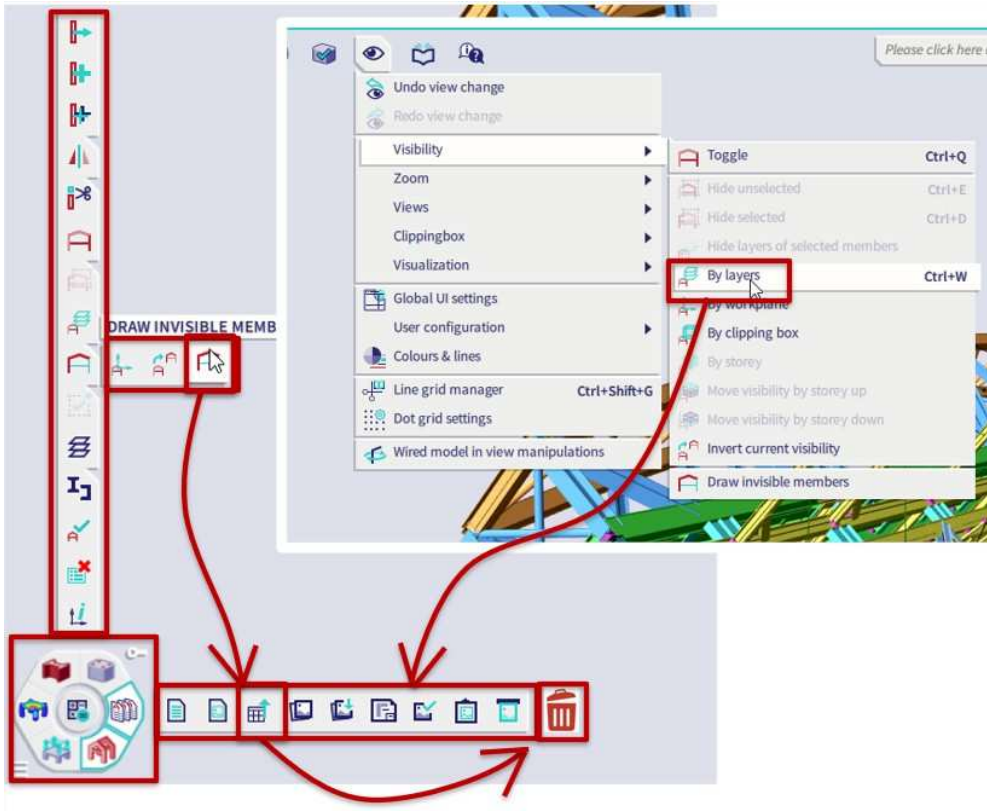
Please click here

Undo view change
Redo view change
Visibility
Zoom
Views
Clippingbox
Visualization
Global UI settings
User configuration
Colours & lines
Line grid manager Ctrl+Shift+G
Dot grid settings
Wired model in view manipulations

Toggle Ctrl+Q
Hide unselected Ctrl+E
Hide selected Ctrl+D
Hide layers of selected members
By layers Ctrl+W
By workplane
By clipping box
By storey
Move visibility by storey up
Move visibility by storey down
Invert current visibility
Draw invisible members

DRAW INVISIBLE MEMB